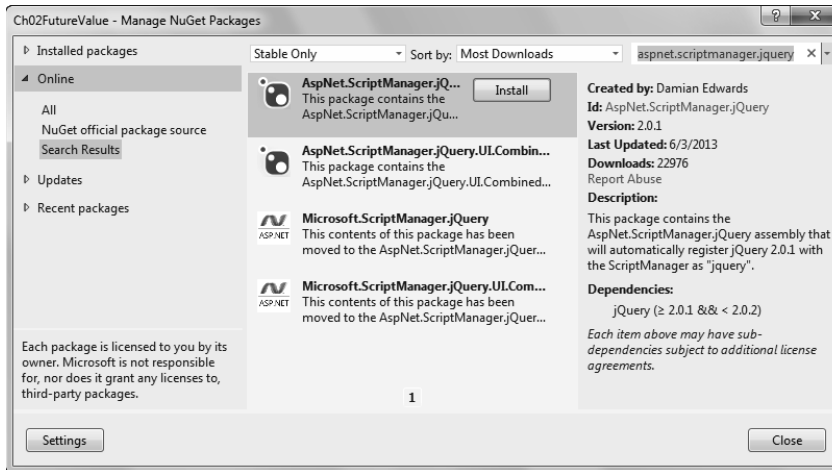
Ch02FutureValue - Manage NuGet Packages

? X

▷ Installed packages

◢ Online

All

NuGet official package source

Search Results

▷ Updates

▷ Recent packages

Each package is licensed to you by its owner. Microsoft is not responsible for, nor does it grant any licenses to, third-party packages.

Stable Only

Sort by: Most Downloads

aspnet.scriptmanager.jquery ×

AspNet.ScriptManager.jQ...
This package contains the AspNet.ScriptManager.jQu...

Install

AspNet.ScriptManager.jQuery.UI.Combin...
This package contains the AspNet.ScriptManager.jQuery.UI.Combined...

Microsoft.ScriptManager.jQuery
This contents of this package has been moved to the AspNet.ScriptManager.jQuer...

ASP.NET

Microsoft.ScriptManager.jQuery.UI.Com...
This contents of this package has been moved to the AspNet.ScriptManager.jQuer...

ASP.NET

1

Created by: Damian Edwards
Id: AspNet.ScriptManager.jQuery
Version: 2.0.1
Last Updated: 6/3/2013
Downloads: 22976
Report Abuse
Description:
This package contains the AspNet.ScriptManager.jQuery assembly that will automatically register jQuery 2.0.1 with the ScriptManager as "jquery".

Dependencies:
jQuery (≥ 2.0.1 && < 2.0.2)

Each item above may have sub-dependencies subject to additional license agreements.

Settings

Close